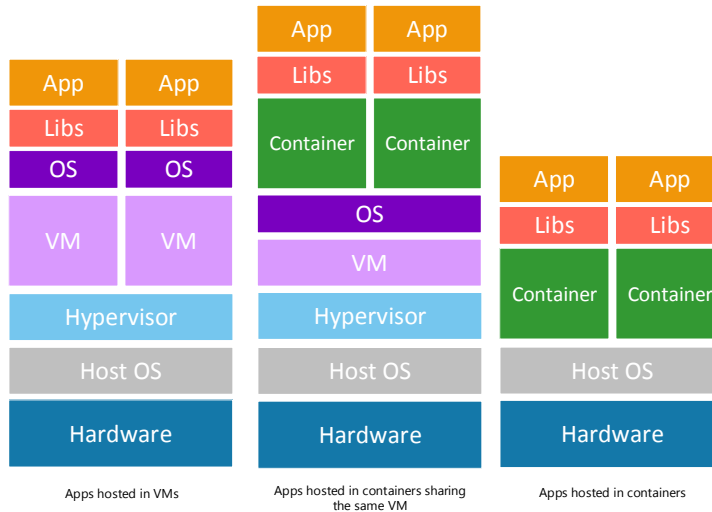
App App
Libs Libs
OS OS
VM VM
Hypervisor
Host OS
Hardware
Apps hosted in VMs

App App
Libs Libs
Container Container
OS
VM
Hypervisor
Host OS
Hardware
Apps hosted in containers sharing the same VM

App App
Libs Libs
Container Container
Host OS
Hardware
Apps hosted in containers